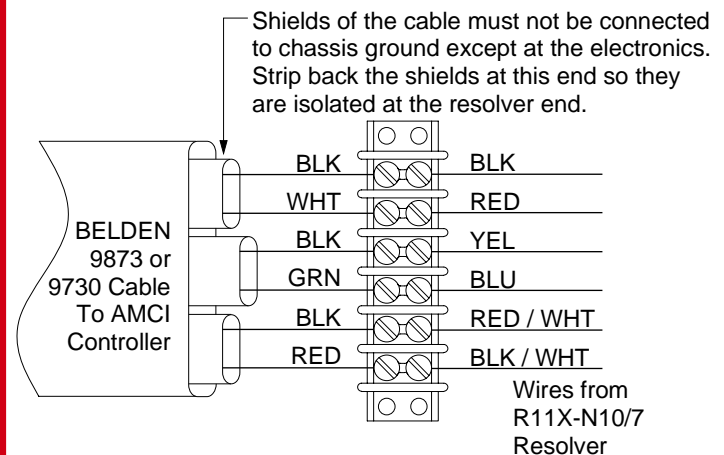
Shields of the cable must not be connected to chassis ground except at the electronics. Strip back the shields at this end so they are isolated at the resolver end.

BELDEN 9873 or 9730 Cable To AMCI Controller

BLK
WHT
BLK
GRN
BLK
RED

BLK
RED
YEL
BLU
RED / WHT
BLK / WHT

Wires from R11X-N10/7 Resolver